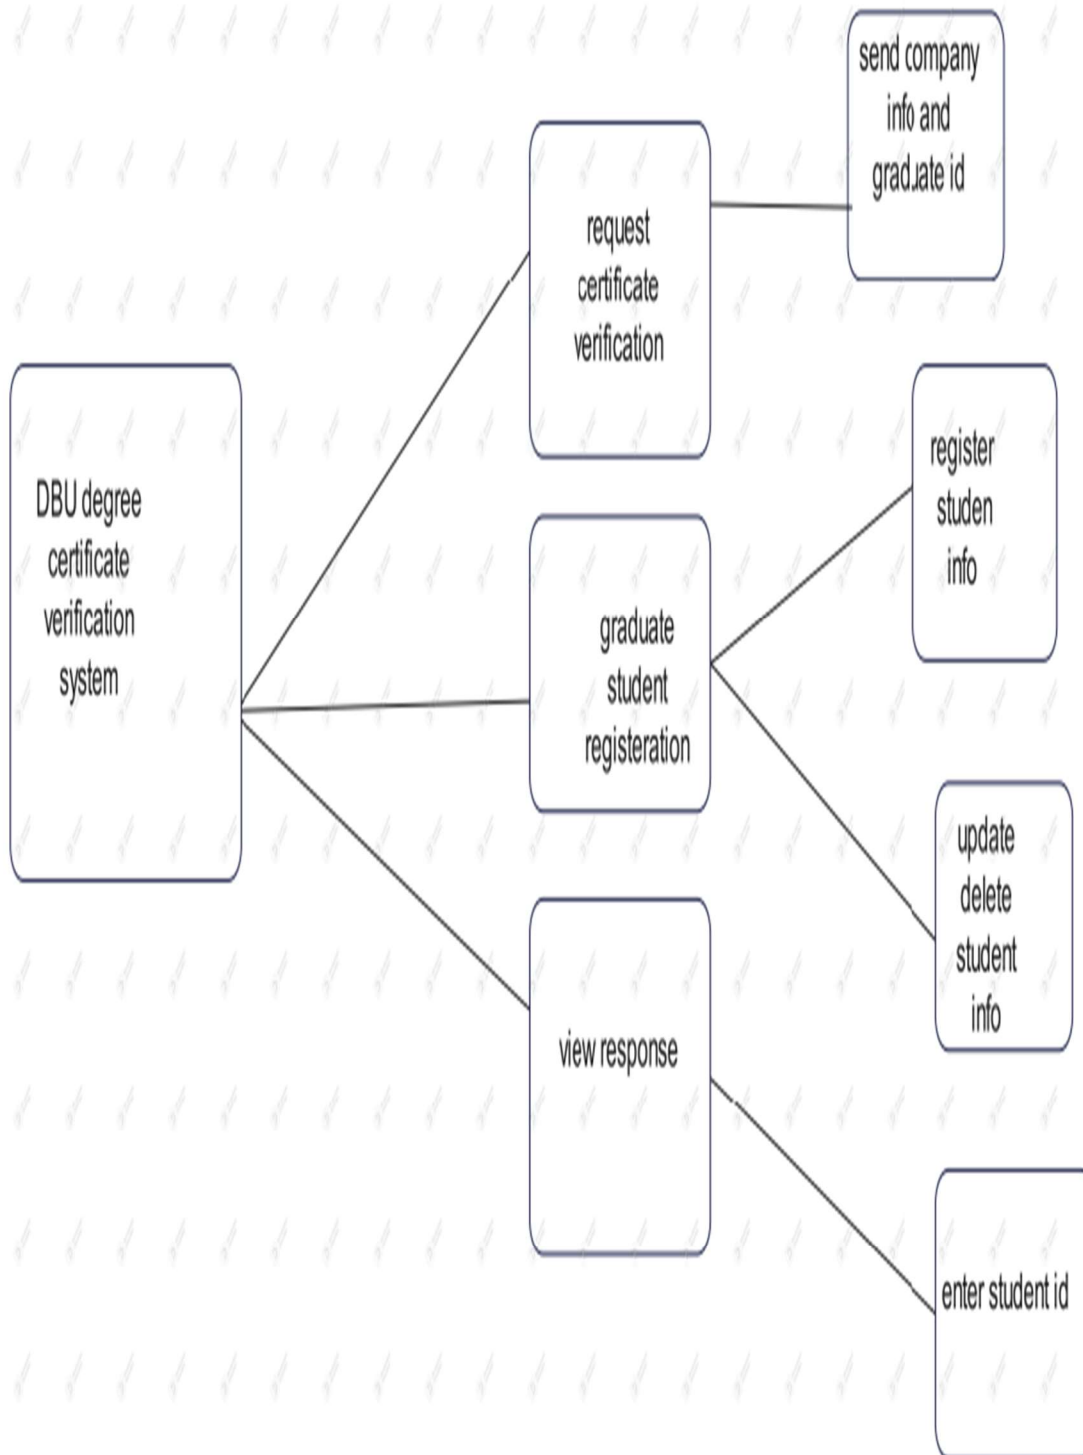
DBU degree certificate verification system

request certificate verification

send company info and graduate id

graduate student registeration

register studen info

update delete student info

view response

enter student id